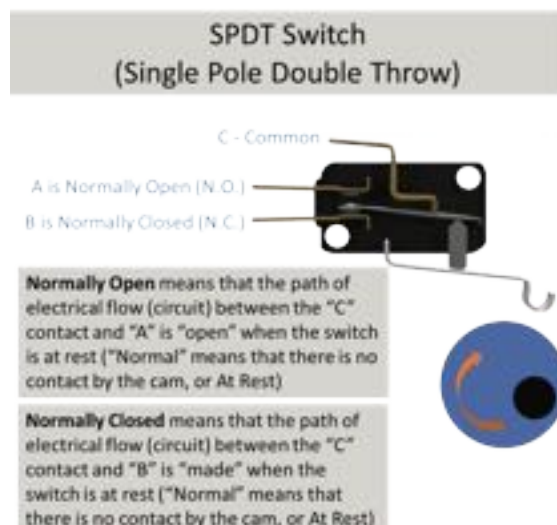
SPDT Switch
(Single Pole Double Throw)

C - Common

A is Normally Open (N.O.)

B is Normally Closed (N.C.)

**Normally Open** means that the path of electrical flow (circuit) between the "C" contact and "A" is "open" when the switch is at rest ("Normal" means that there is no contact by the cam, or At Rest)

**Normally Closed** means that the path of electrical flow (circuit) between the "C" contact and "B" is "made" when the switch is at rest ("Normal" means that there is no contact by the cam, or At Rest)